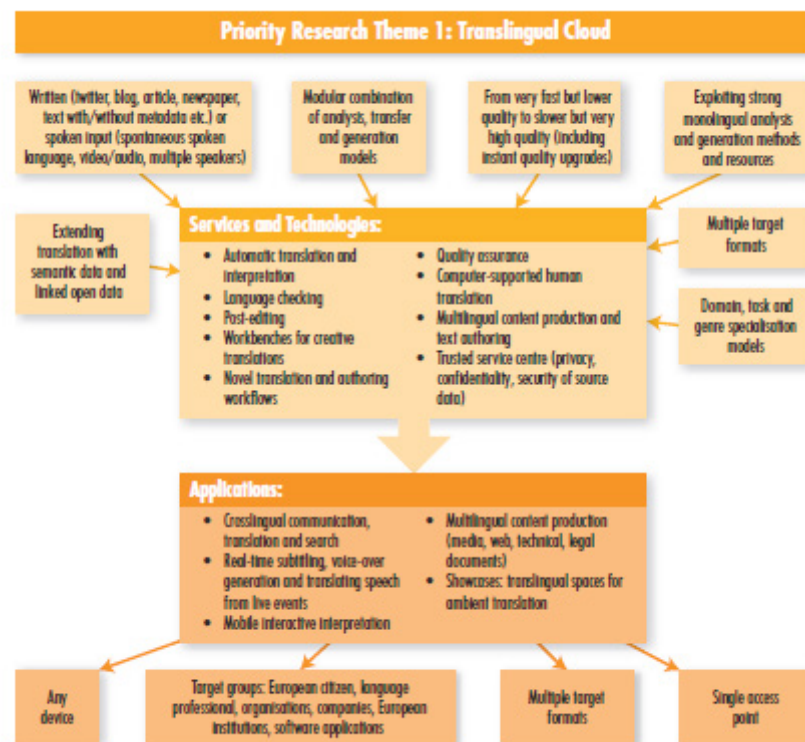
Priority Research Theme 1: Translingual Cloud

Written (twitter, blog, article, newspaper, text with/without metadata etc.) or spoken input (spontaneous spoken language, video/audio, multiple speakers)

Modular combination of analysis, transfer and generation models

From very fast but lower quality to slower but very high quality (including instant quality upgrades)

Exploiting strong monolingual analysis and generation methods and resources

Extending translation with semantic data and linked open data

Services and Technologies:
- Automatic translation and interpretation
- Language checking
- Post-editing
- Workbenches for creative translations
- Novel translation and authoring workflows
- Quality assurance
- Computer-supported human translation
- Multilingual content production and text authoring
- Trusted service centre (privacy, confidentiality, security of source data)

Multiple target formats

Domain, task and genre specialisation models

Applications:
- Crosslingual communication, translation and search
- Real-time subtitling, voice-over generation and translating speech from live events
- Mobile interactive interpretation
- Multilingual content production (media, web, technical, legal documents)
- Showcases: translingual spaces for ambient translation

Any device

Target groups: European citizen, language professional, organisations, companies, European institutions, software applications

Multiple target formats

Single access point